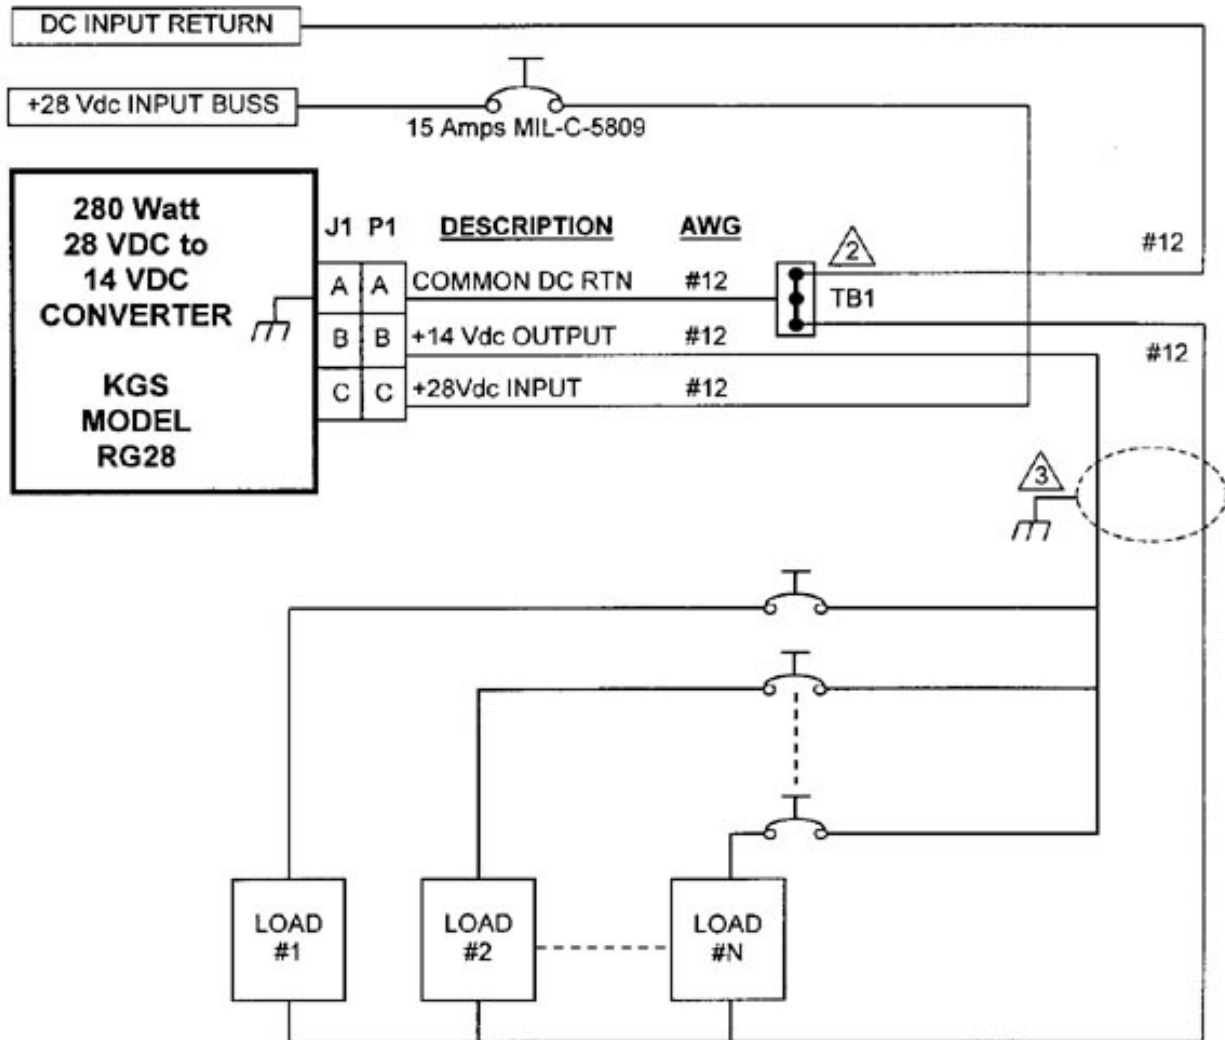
DC INPUT RETURN

+28 Vdc INPUT BUSS

15 Amps MIL-C-5809

280 Watt 28 VDC to 14 VDC CONVERTER

KGS MODEL RG28

| J1 | P1 | DESCRIPTION | AWG |
|---|---|---|---|
| A | A | COMMON DC RTN | #12 |
| B | B | +14 Vdc OUTPUT | #12 |
| C | C | +28Vdc INPUT | #12 |

2

TB1

#12

#12

3

LOAD #1

LOAD #2

LOAD #N